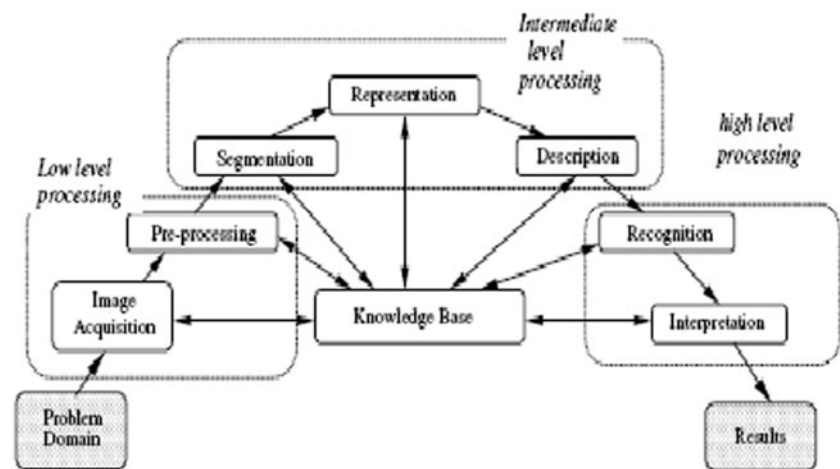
Intermediate level processing

Representation

Segmentation

Description

high level processing

Low level processing

Pre-processing

Recognition

Image Acquisition

Knowledge Base

Interpretation

Problem Domain

Results